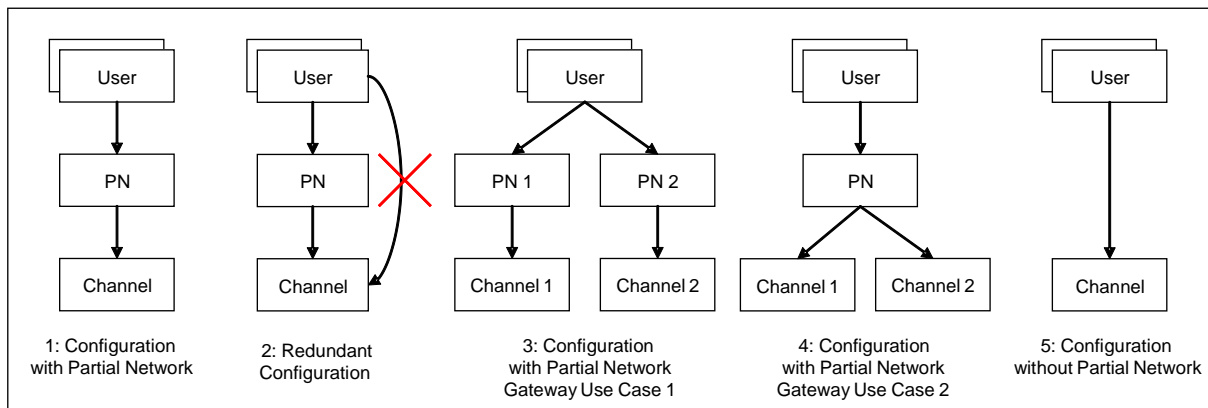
User

PN

Channel

1: Configuration with Partial Network

User

PN

Channel

2: Redundant Configuration

User

PN 1

PN 2

Channel 1

Channel 2

3: Configuration with Partial Network Gateway Use Case 1

User

PN

Channel 1

Channel 2

4: Configuration with Partial Network Gateway Use Case 2

User

Channel

5: Configuration without Partial Network